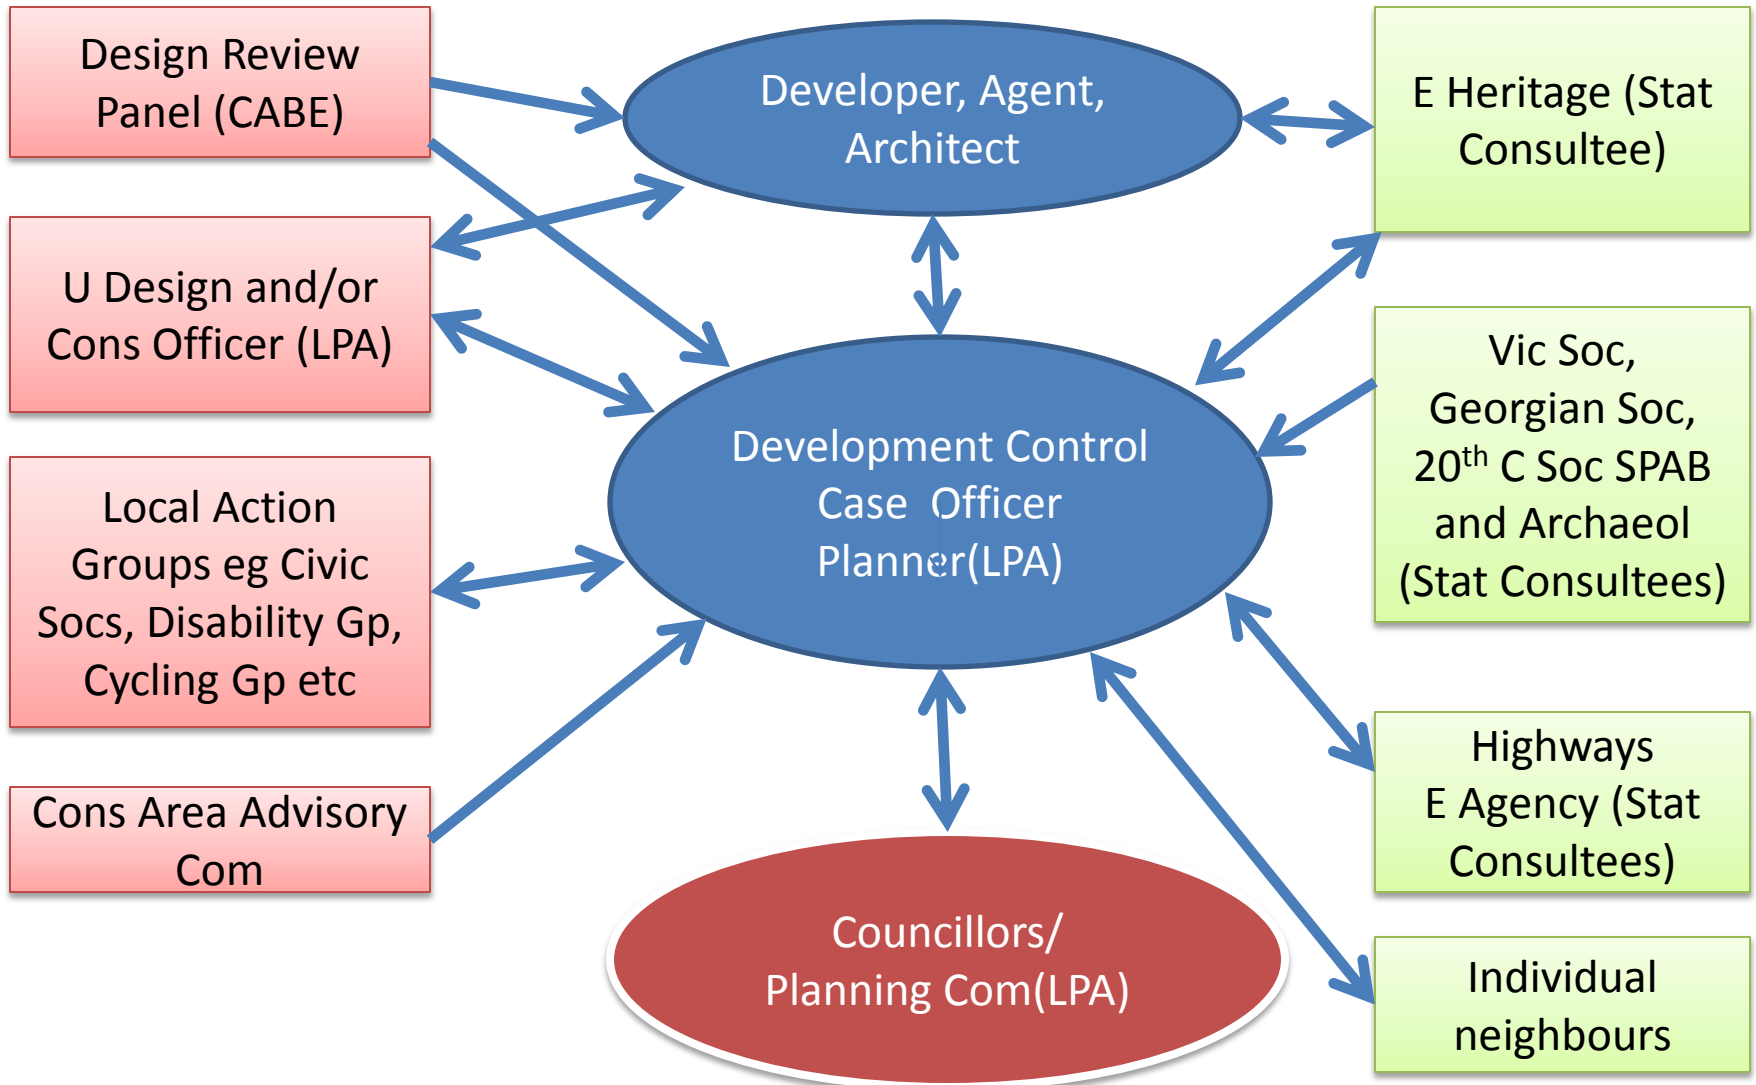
Design Review Panel (CABE)

Developer, Agent, Architect

E Heritage (Stat Consultee)

U Design and/or Cons Officer (LPA)

Development Control Case Officer Planner(LPA)

Vic Soc, Georgian Soc, 20$^{th}$ C Soc SPAB and Archaeol (Stat Consultees)

Local Action Groups eg Civic Socs, Disability Gp, Cycling Gp etc

Highways E Agency (Stat Consultees)

Cons Area Advisory Com

Councillors/ Planning Com(LPA)

Individual neighbours